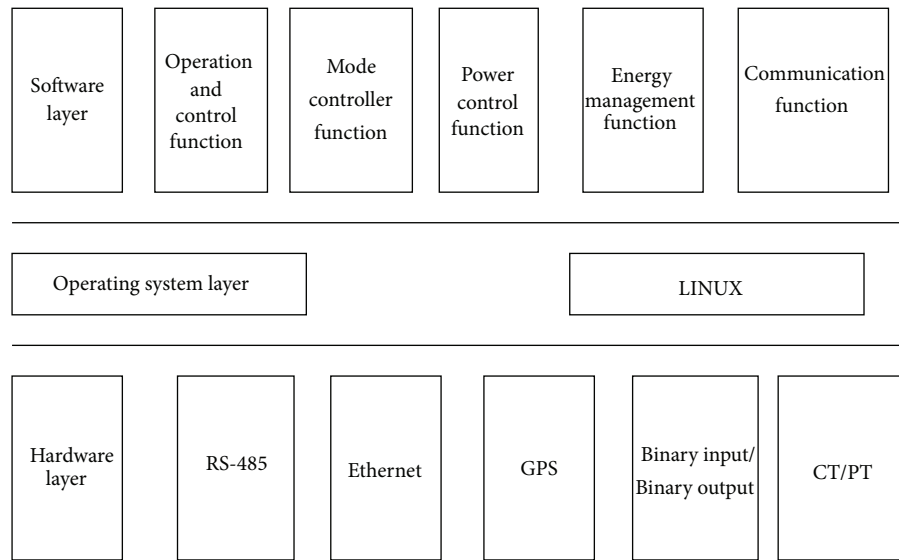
Software layer

Operation and control function

Mode controller function

Power control function

Energy management function

Communication function

Operating system layer

LINUX

Hardware layer

RS-485

Ethernet

GPS

Binary input/ Binary output

CT/PT